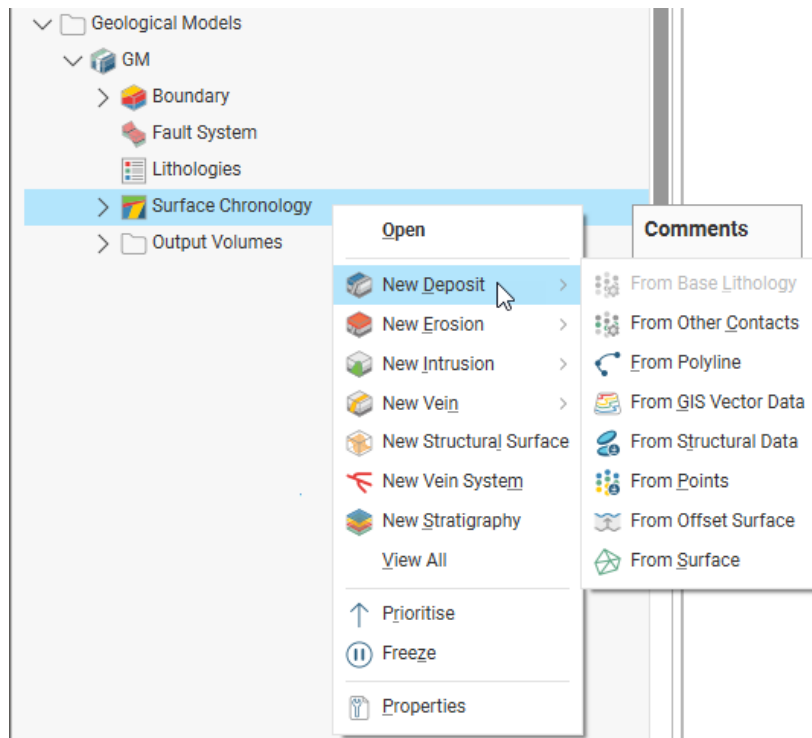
Geological Models
GM
Boundary
Fault System
Lithologies
Surface Chronology
Output Volumes

Open
New Deposit
New Erosion
New Intrusion
New Vein
New Structural Surface
New Vein System
New Stratigraphy
View All
Prioritise
Freeze
Properties

From Base Lithology
From Other Contacts
From Polyline
From GIS Vector Data
From Structural Data
From Points
From Offset Surface
From Surface

Comments